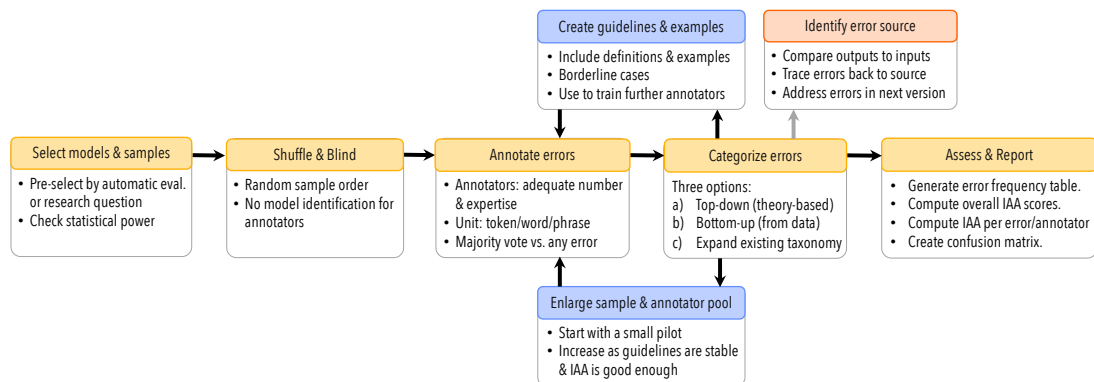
Create guidelines & examples
• Include definitions & examples
• Borderline cases
• Use to train further annotators

Identify error source
• Compare outputs to inputs
• Trace errors back to source
• Address errors in next version

Select models & samples
• Pre-select by automatic eval. or research question
• Check statistical power

Shuffle & Blind
• Random sample order
• No model identification for annotators

Annotate errors
• Annotators: adequate number & expertise
• Unit: token/word/phrase
• Majority vote vs. any error

Categorize errors
Three options:
a) Top-down (theory-based)
b) Bottom-up (from data)
c) Expand existing taxonomy

Assess & Report
• Generate error frequency table.
• Compute overall IAA scores.
• Compute IAA per error/annotator
• Create confusion matrix.

Enlarge sample & annotator pool
• Start with a small pilot
• Increase as guidelines are stable & IAA is good enough